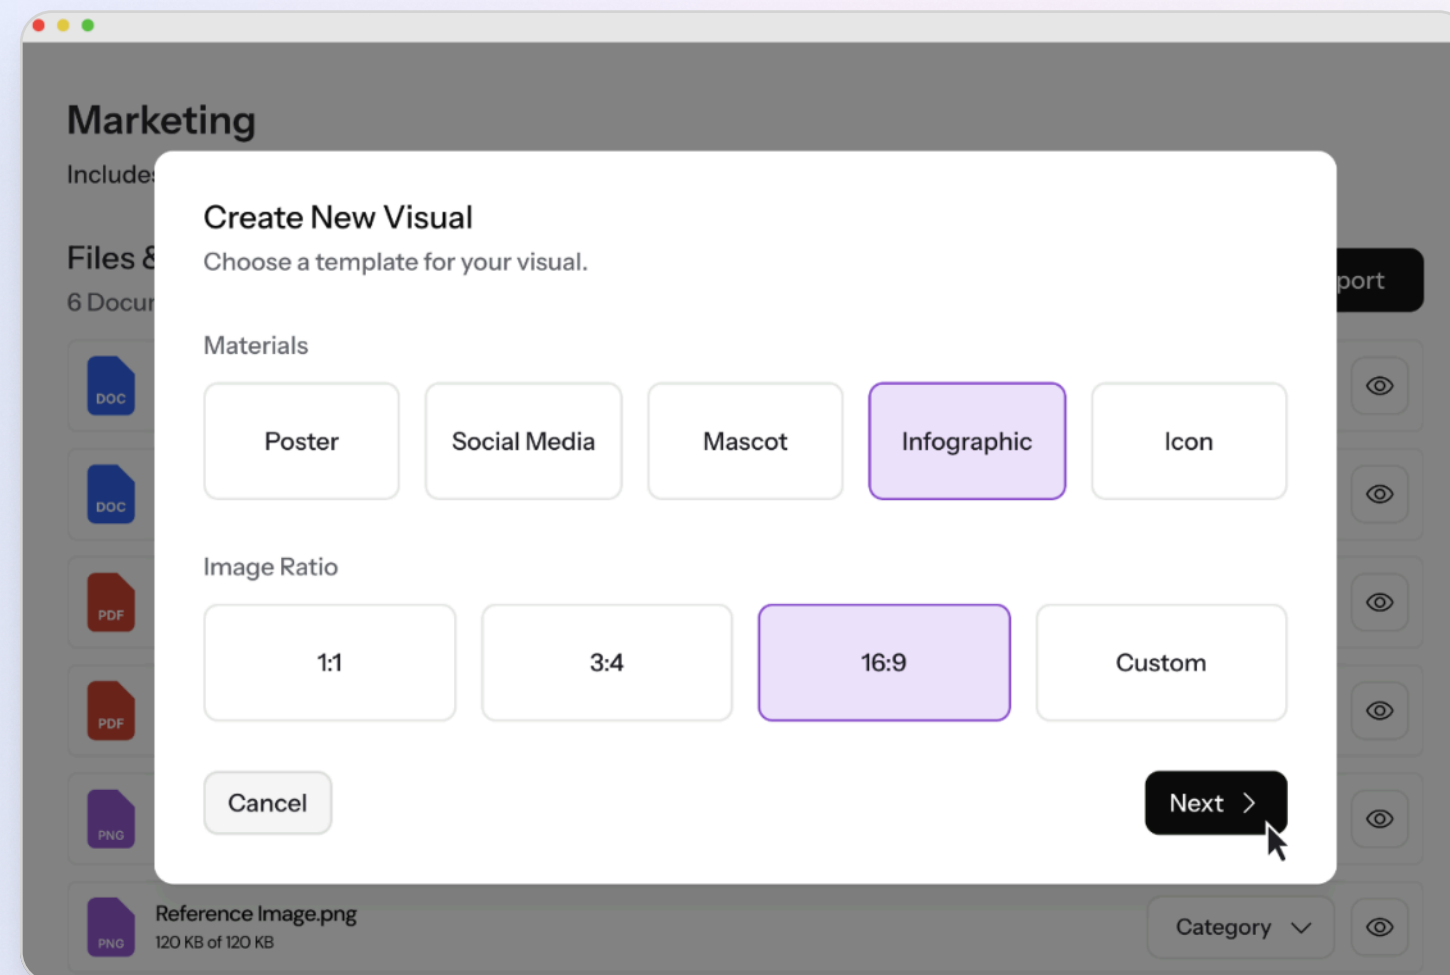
Marketing

Include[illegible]

Files &

6 Docu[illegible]

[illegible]port

DOC

DOC

PDF

PDF

PNG

Create New Visual

Choose a template for your visual.

Materials

Poster

Social Media

Mascot

Infographic

Icon

Image Ratio

1:1

3:4

16:9

Custom

Cancel

Next

PNG

Reference Image.png

120 KB of 120 KB

Category